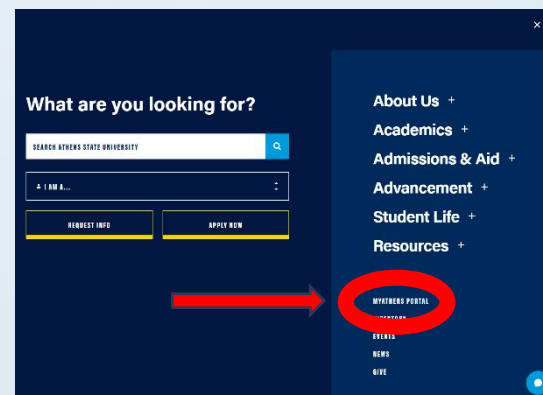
×

What are you looking for?

SEARCH ATHENS STATE UNIVERSITY

I AM A...

REQUEST INFO

APPLY NOW

About Us +
Academics +
Admissions & Aid +
Advancement +
Student Life +
Resources +

MYATHENS PORTAL
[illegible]
EVENTS
NEWS
GIVE